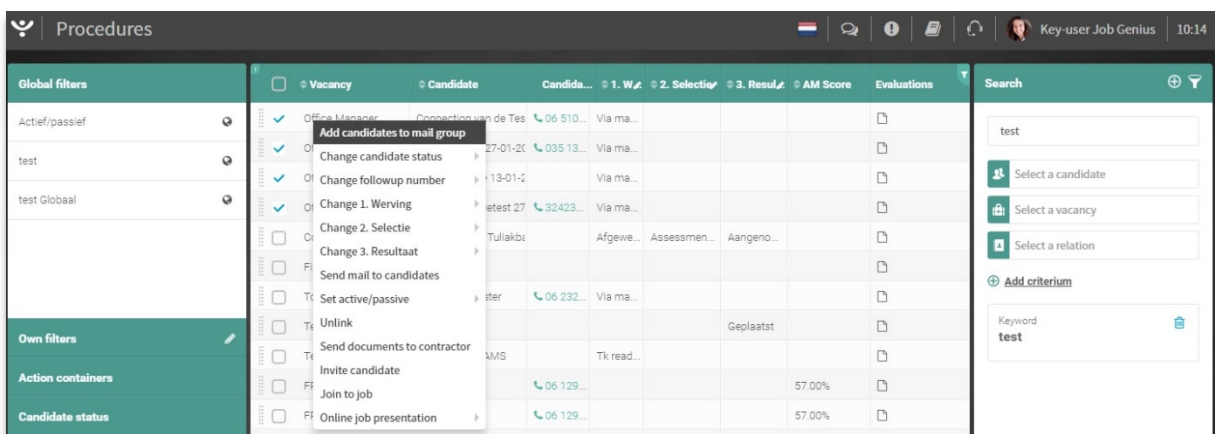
Procedures

Key-user Job Genius 10:14

Global filters

Actief/passief

test

test Globaal

Own filters

Action containers

Candidate status

| | Vacancy | Candidate | Candida... | 1. W... | 2. Selectie | 3. Resul... | AM Score | Evaluations |
|---|---|---|---|---|---|---|---|---|
| ✓ | Office Manager | Connection van de Tes | 06 510... | Via ma... | | | | |
| ✓ | Of | 27-01-20 | 035 13... | Via ma... | | | | |
| ✓ | Of | 13-01-2 | | Via ma... | | | | |
| ✓ | Of | etest 27 | 32423... | Via ma... | | | | |
| | Co | Tuliakba | | Afgewe... | Assessmen... | Aangeno... | | |
| | FI | | | | | | | |
| | To | ster | 06 232... | Via ma... | | | | |
| | Te | | | | | Geplaatst | | |
| | Te | AMS | | Tk read... | | | | |
| | FF | | 06 129... | | | | 57.00% | |
| | FF | | 06 129... | | | | 57.00% | |

Add candidates to mail group
Change candidate status
Change followup number
Change 1. Werving
Change 2. Selectie
Change 3. Resultaat
Send mail to candidates
Set active/passive
Unlink
Send documents to contractor
Invite candidate
Join to job
Online job presentation

Search

test

Select a candidate

Select a vacancy

Select a relation

Add criterium

Keyword
test